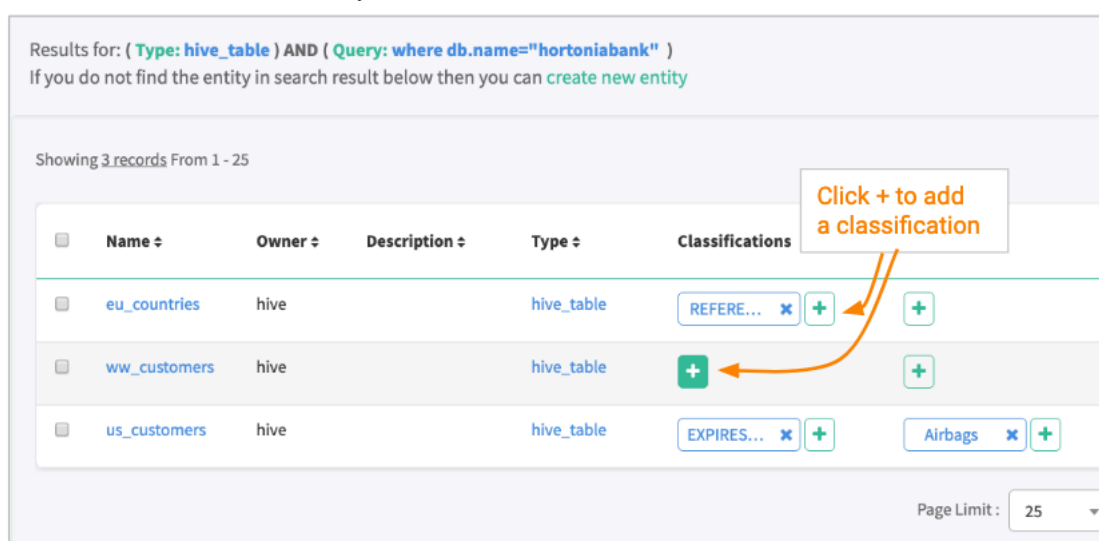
Results for: ( Type: hive_table ) AND ( Query: where db.name="hortoniabank" )
If you do not find the entity in search result below then you can create new entity

Showing 3 records From 1 - 25

Click + to add a classification

| | Name ⇕ | Owner ⇕ | Description ⇕ | Type ⇕ | Classifications | |
|---|---|---|---|---|---|---|
| | eu_countries | hive | | hive_table | REFERE... ✖ + | + |
| | ww_customers | hive | | hive_table | + | + |
| | us_customers | hive | | hive_table | EXPIRES... ✖ + | Airbags ✖ + |

Page Limit : 25